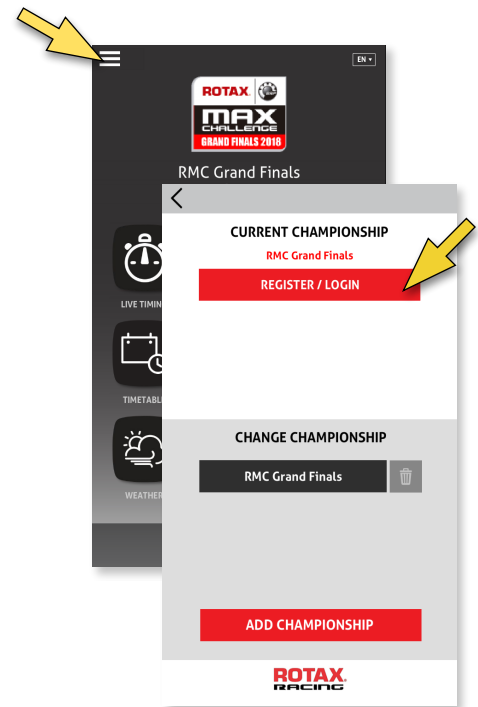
EN

ROTAX
MAX
CHALLENGE
GRAND FINALS 2018

RMC Grand Finals

LIVE TIMIN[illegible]

TIMETABL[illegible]

WEATHE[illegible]

<

CURRENT CHAMPIONSHIP

RMC Grand Finals

REGISTER / LOGIN

CHANGE CHAMPIONSHIP

RMC Grand Finals

ADD CHAMPIONSHIP

ROTAX
RACING